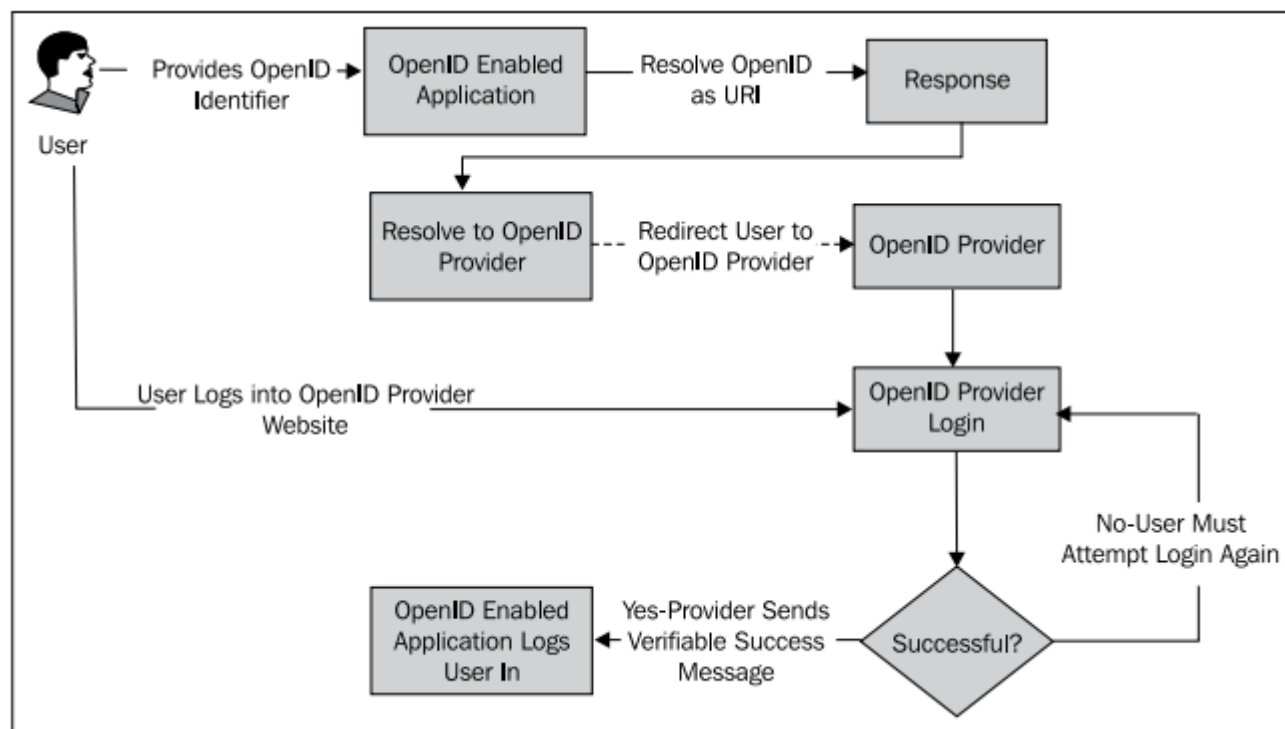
User

Provides OpenID Identifier

OpenID Enabled Application

Resolve OpenID as URI

Response

Resolve to OpenID Provider

Redirect User to OpenID Provider

OpenID Provider

User Logs into OpenID Provider Website

OpenID Provider Login

No-User Must Attempt Login Again

Successful?

Yes-Provider Sends Verifiable Success Message

OpenID Enabled Application Logs User In